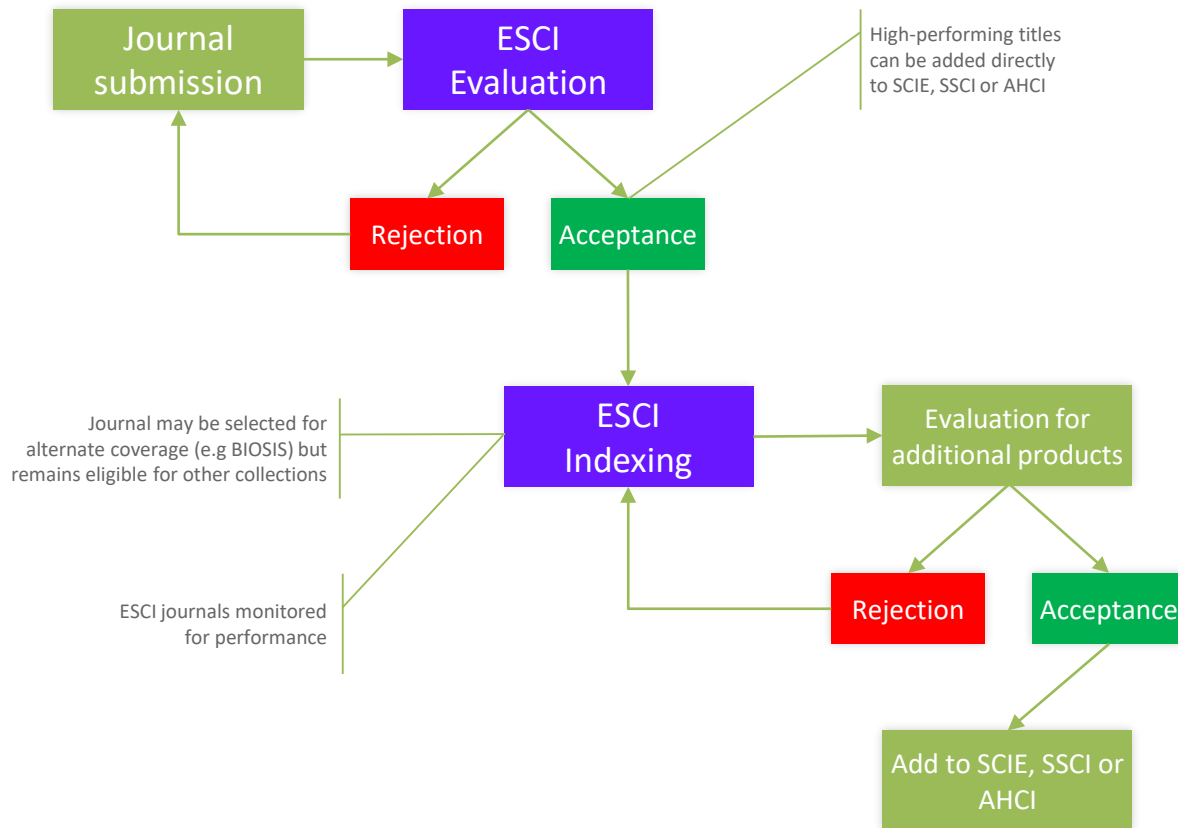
Journal submission

ESCI Evaluation

High-performing titles can be added directly to SCIE, SSCI or AHCI

Rejection

Acceptance

Journal may be selected for alternate coverage (e.g BIOSIS) but remains eligible for other collections

ESCI Indexing

Evaluation for additional products

ESCI journals monitored for performance

Rejection

Acceptance

Add to SCIE, SSCI or AHCI